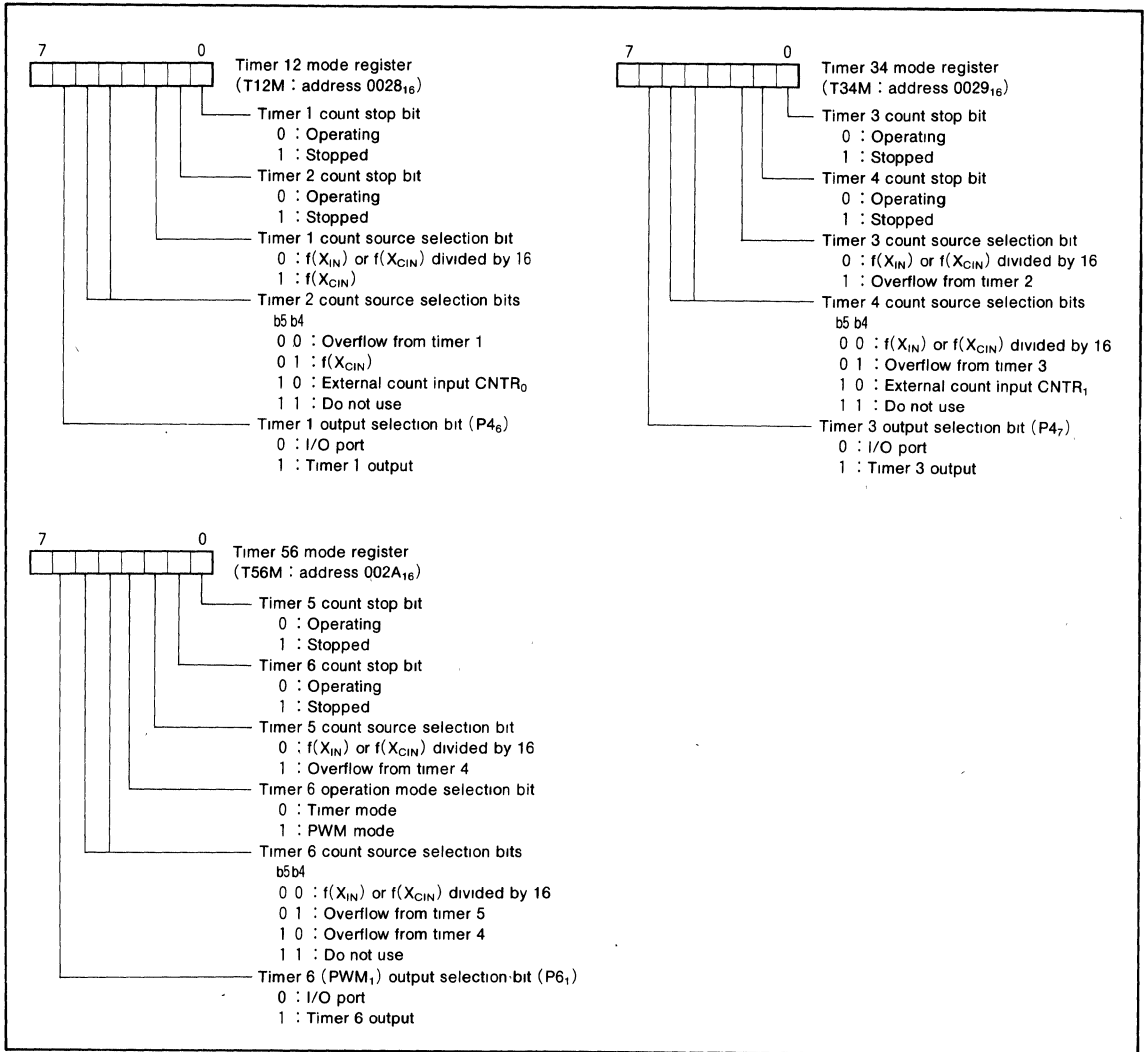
7 0 Timer 12 mode register (T12M : address $0028_{16}$)

Timer 1 count stop bit
0 : Operating
1 : Stopped

Timer 2 count stop bit
0 : Operating
1 : Stopped

Timer 1 count source selection bit
0 : $f(X_{IN})$ or $f(X_{CIN})$ divided by 16
1 : $f(X_{CIN})$

Timer 2 count source selection bits
b5 b4
0 0 : Overflow from timer 1
0 1 : $f(X_{CIN})$
1 0 : External count input $CNTR_0$
1 1 : Do not use

Timer 1 output selection bit ($P4_6$)
0 : I/O port
1 : Timer 1 output

7 0 Timer 34 mode register (T34M : address $0029_{16}$)

Timer 3 count stop bit
0 : Operating
1 : Stopped

Timer 4 count stop bit
0 : Operating
1 : Stopped

Timer 3 count source selection bit
0 : $f(X_{IN})$ or $f(X_{CIN})$ divided by 16
1 : Overflow from timer 2

Timer 4 count source selection bits
b5 b4
0 0 : $f(X_{IN})$ or $f(X_{CIN})$ divided by 16
0 1 : Overflow from timer 3
1 0 : External count input $CNTR_1$
1 1 : Do not use

Timer 3 output selection bit ($P4_7$)
0 : I/O port
1 : Timer 3 output

7 0 Timer 56 mode register (T56M : address $002A_{16}$)

Timer 5 count stop bit
0 : Operating
1 : Stopped

Timer 6 count stop bit
0 : Operating
1 : Stopped

Timer 5 count source selection bit
0 : $f(X_{IN})$ or $f(X_{CIN})$ divided by 16
1 : Overflow from timer 4

Timer 6 operation mode selection bit
0 : Timer mode
1 : PWM mode

Timer 6 count source selection bits
b5 b4
0 0 : $f(X_{IN})$ or $f(X_{CIN})$ divided by 16
0 1 : Overflow from timer 5
1 0 : Overflow from timer 4
1 1 : Do not use

Timer 6 ($PWM_1$) output selection bit ($P6_1$)
0 : I/O port
1 : Timer 6 output